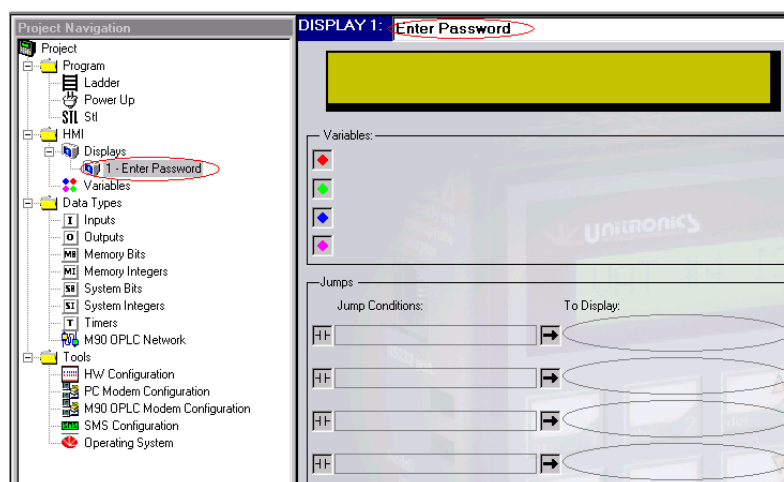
Project Navigation

Project
Program
Ladder
Power Up
STL Stl
HMI
Displays
1 - Enter Password
Variables
Data Types
I Inputs
O Outputs
MB Memory Bits
MI Memory Integers
SB System Bits
SI System Integers
T Timers
M90 OPLC Network
Tools
HW Configuration
PC Modem Configuration
M90 OPLC Modem Configuration
SMS SMS Configuration
Operating System

DISPLAY 1: Enter Password

Variables:

Unitronics

Jumps
Jump Conditions:
To Display: